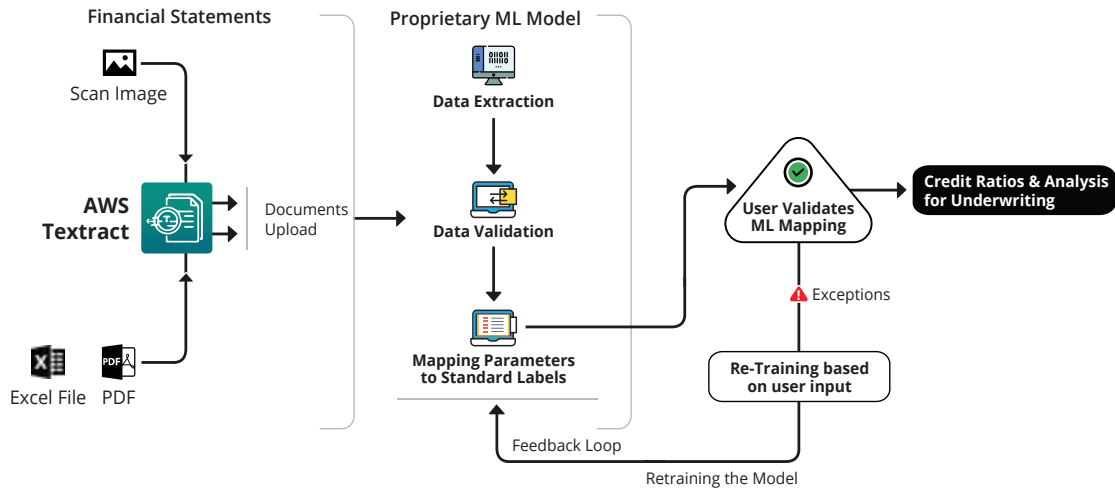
Financial Statements

Scan Image

AWS Textract

Documents Upload

Excel File PDF

PDF

Proprietary ML Model

Data Extraction

Data Validation

Mapping Parameters to Standard Labels

Feedback Loop

User Validates ML Mapping

Credit Ratios & Analysis for Underwriting

Exceptions

Re-Training based on user input

Retraining the Model